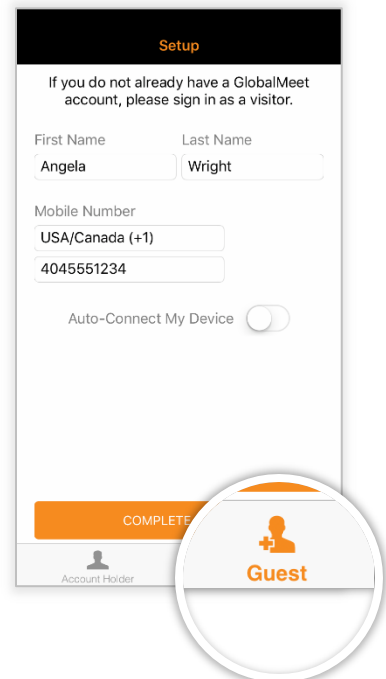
Setup

If you do not already have a GlobalMeet account, please sign in as a visitor.

First Name
Angela

Last Name
Wright

Mobile Number
USA/Canada (+1)
4045551234

Auto-Connect My Device

COMPLETE

Account Holder

Guest